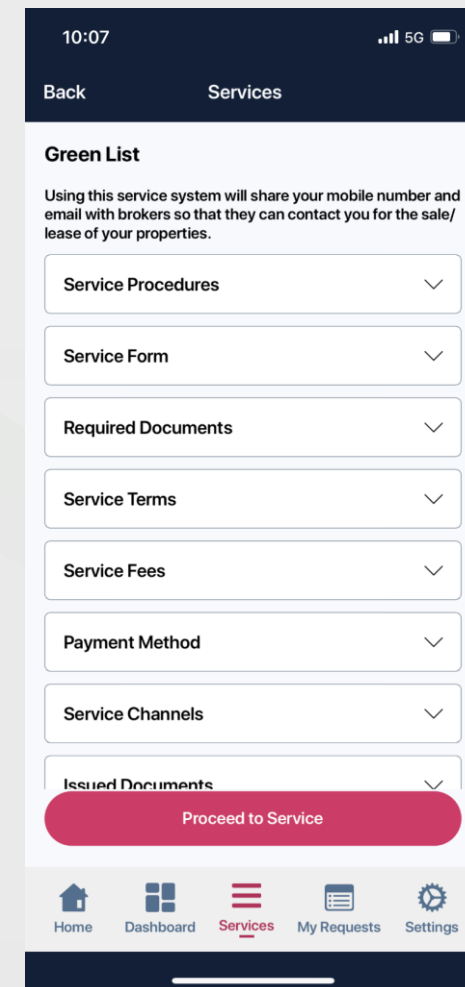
10:07
5G

Back
Services

Green List

Using this service system will share your mobile number and email with brokers so that they can contact you for the sale/ lease of your properties.

Service Procedures

Service Form

Required Documents

Service Terms

Service Fees

Payment Method

Service Channels

Issued Documents

Proceed to Service

Home
Dashboard
Services
My Requests
Settings